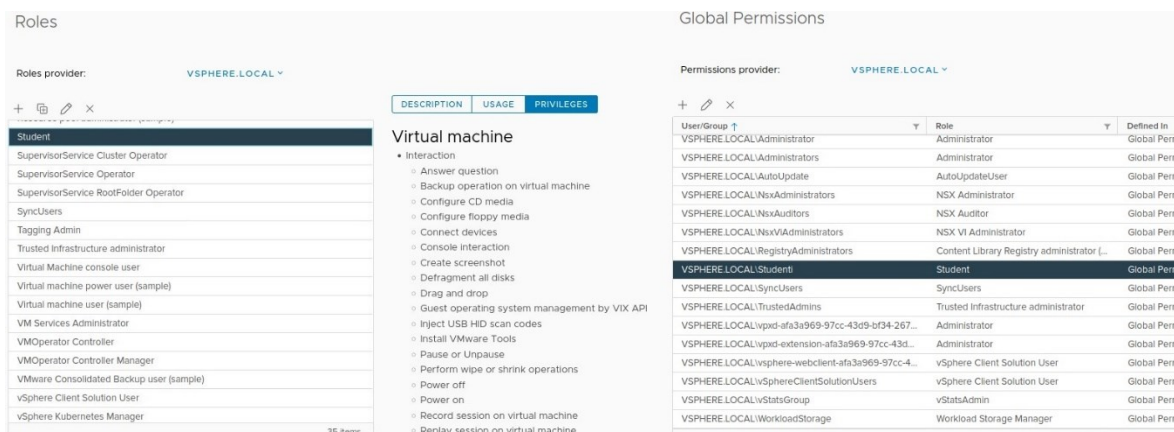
Roles

Roles provider: VSPHERE.LOCAL

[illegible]
Student
SupervisorService Cluster Operator
SupervisorService Operator
SupervisorService RootFolder Operator
SyncUsers
Tagging Admin
Trusted Infrastructure administrator
Virtual Machine console user
Virtual machine power user (sample)
Virtual machine user (sample)
VM Services Administrator
VMOperator Controller
VMOperator Controller Manager
VMware Consolidated Backup user (sample)
vSphere Client Solution User
vSphere Kubernetes Manager
35 items

DESCRIPTION USAGE PRIVILEGES

Virtual machine
• Interaction
◦ Answer question
◦ Backup operation on virtual machine
◦ Configure CD media
◦ Configure floppy media
◦ Connect devices
◦ Console interaction
◦ Create screenshot
◦ Defragment all disks
◦ Drag and drop
◦ Guest operating system management by VIX API
◦ Inject USB HID scan codes
◦ Install VMware Tools
◦ Pause or Unpause
◦ Perform wipe or shrink operations
◦ Power off
◦ Power on
◦ Record session on virtual machine
◦ Replay session on virtual machine

Global Permissions

Permissions provider: VSPHERE.LOCAL

| User/Group ↑ | Role | Defined In |
|---|---|---|
| VSPHERE.LOCAL\Administrator | Administrator | Global Perr |
| VSPHERE.LOCAL\Administrators | Administrator | Global Perr |
| VSPHERE.LOCAL\AutoUpdate | AutoUpdateUser | Global Perr |
| VSPHERE.LOCAL\NsxAdministrators | NSX Administrator | Global Perr |
| VSPHERE.LOCAL\NsxAuditors | NSX Auditor | Global Perr |
| VSPHERE.LOCAL\NsxViAdministrators | NSX VI Administrator | Global Perr |
| VSPHERE.LOCAL\RegistryAdministrators | Content Library Registry administrator (... | Global Perr |
| VSPHERE.LOCAL\Student1 | Student | Global Perr |
| VSPHERE.LOCAL\SyncUsers | SyncUsers | Global Perr |
| VSPHERE.LOCAL\TrustedAdmins | Trusted Infrastructure administrator | Global Perr |
| VSPHERE.LOCAL\vpxd-afa3a969-97cc-43d9-bf34-267... | Administrator | Global Perr |
| VSPHERE.LOCAL\vpxd-extension-afa3a969-97cc-43d... | Administrator | Global Perr |
| VSPHERE.LOCAL\vsphere-webclient-afa3a969-97cc-4... | vSphere Client Solution User | Global Perr |
| VSPHERE.LOCAL\vSphereClientSolutionUsers | vSphere Client Solution User | Global Perr |
| VSPHERE.LOCAL\vStatsGroup | vStatsAdmin | Global Perr |
| VSPHERE.LOCAL\WorkloadStorage | Workload Storage Manager | Global Perr |